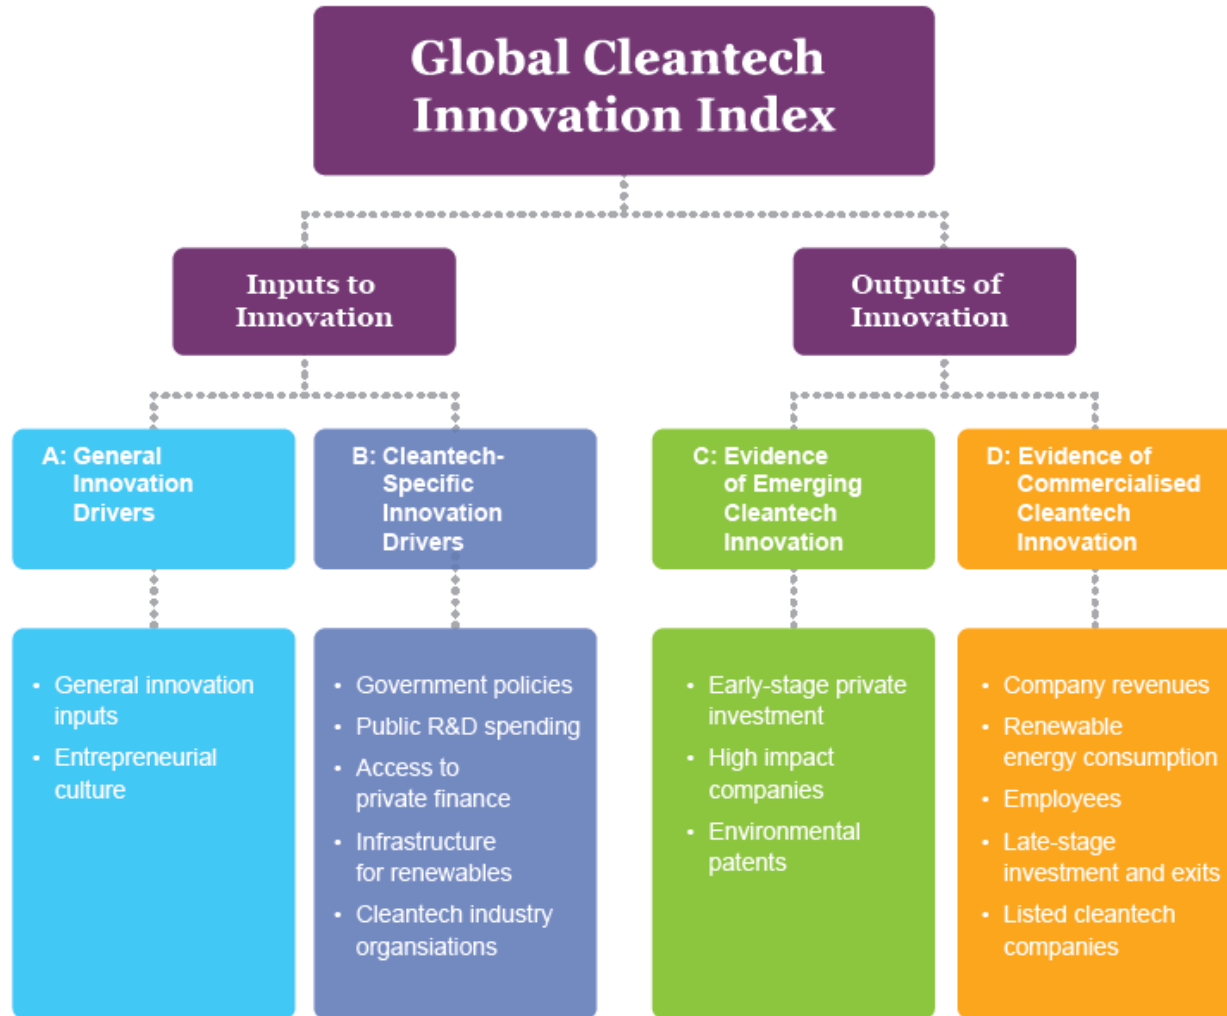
Global Cleantech Innovation Index

Inputs to Innovation

Outputs of Innovation

A: General Innovation Drivers

B: Cleantech-Specific Innovation Drivers

C: Evidence of Emerging Cleantech Innovation

D: Evidence of Commercialised Cleantech Innovation

- General innovation inputs
- Entrepreneurial culture

- Government policies
- Public R&D spending
- Access to private finance
- Infrastructure for renewables
- Cleantech industry organsiations

- Early-stage private investment
- High impact companies
- Environmental patents

- Company revenues
- Renewable energy consumption
- Employees
- Late-stage investment and exits
- Listed cleantech companies